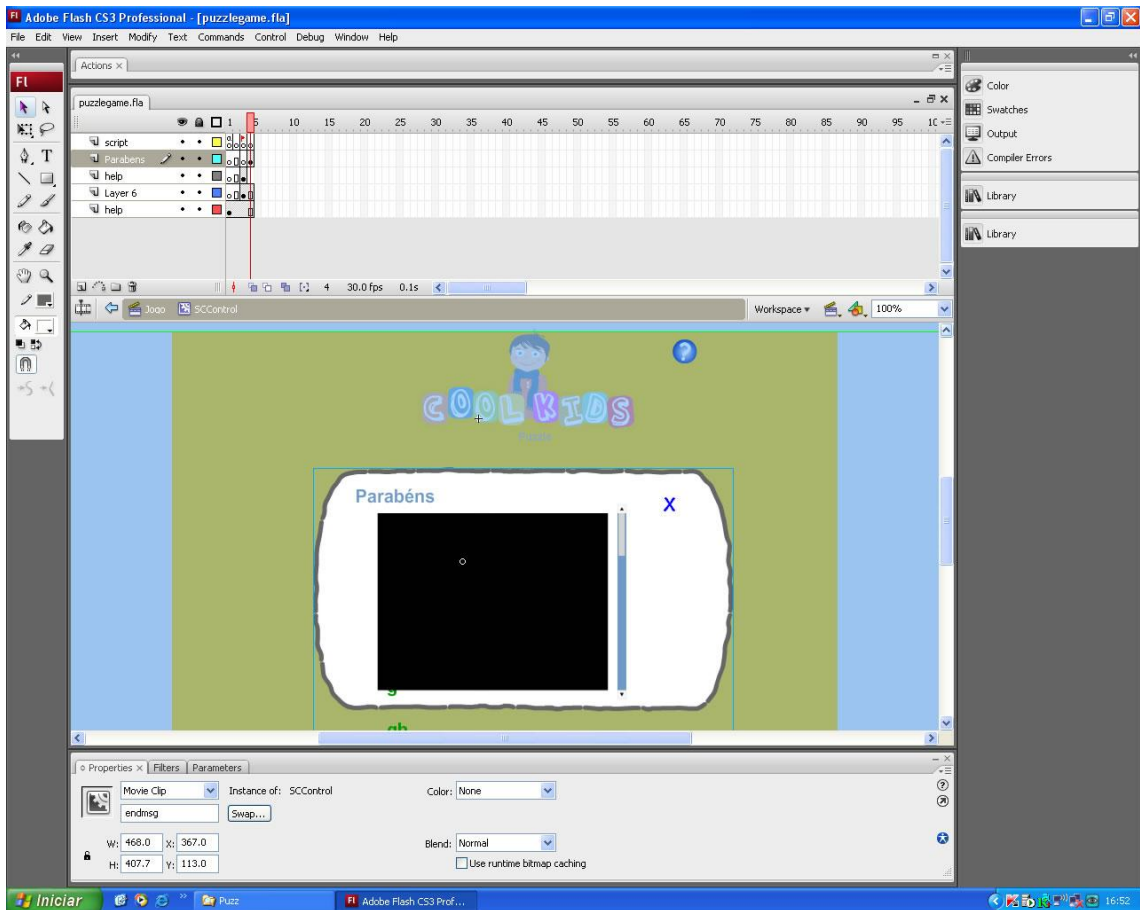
Adobe Flash CS3 Professional - [puzzlegame.fla]

File Edit View Insert Modify Text Commands Control Debug Window Help

Actions ×

puzzlegame.fla

1 5 10 15 20 25 30 35 40 45 50 55 60 65 70 75 80 85 90 95 10

script
Parabens
help
Layer 6
help

4 30.0 fps 0.1s

Jogo SCControl

Workspace ▾ 100%

COOL KIDS

Parabéns

X

Color
Swatches
Output
Compiler Errors
Library
Library

Properties × Filters Parameters

Movie Clip
Instance of: SCControl
endmsg
Swap...
Color: None
W: 468.0 X: 367.0
H: 407.7 Y: 113.0
Blend: Normal
Use runtime bitmap caching

Iniciar
Puzz
Adobe Flash CS3 Prof...
16:52